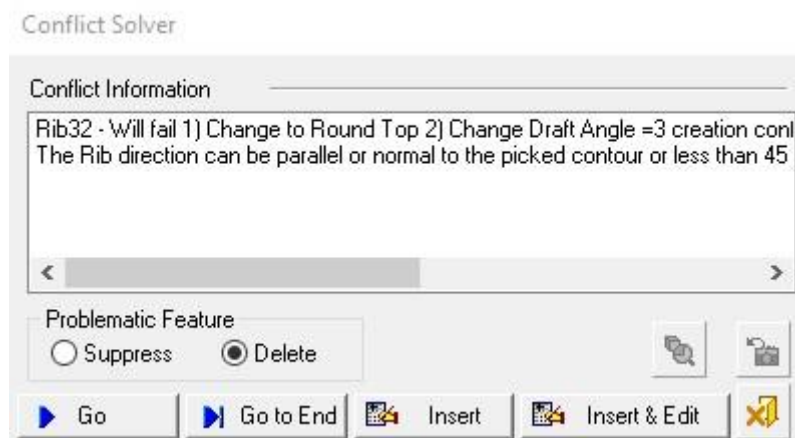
Conflict Solver

Conflict Information

Rib32 - Will fail 1) Change to Round Top 2) Change Draft Angle =3 creation conl
The Rib direction can be parallel or normal to the picked contour or less than 45

Problematic Feature
Suppress
Delete

Go
Go to End
Insert
Insert & Edit